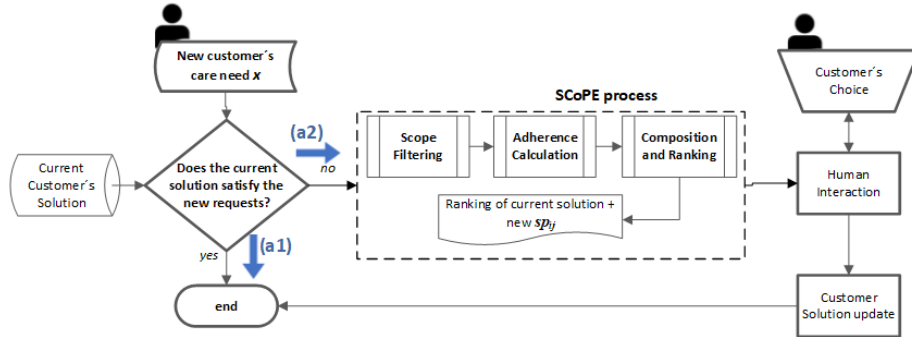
New customer´s care need $x$

SCoPE process

Customer´s Choice

(a2)

no

Scope Filtering

Adherence Calculation

Composition and Ranking

Current Customer´s Solution

Does the current solution satisfy the new requests?

Human Interaction

Ranking of current solution + new $sp_{ij}$

(a1)

yes

end

Customer Solution update